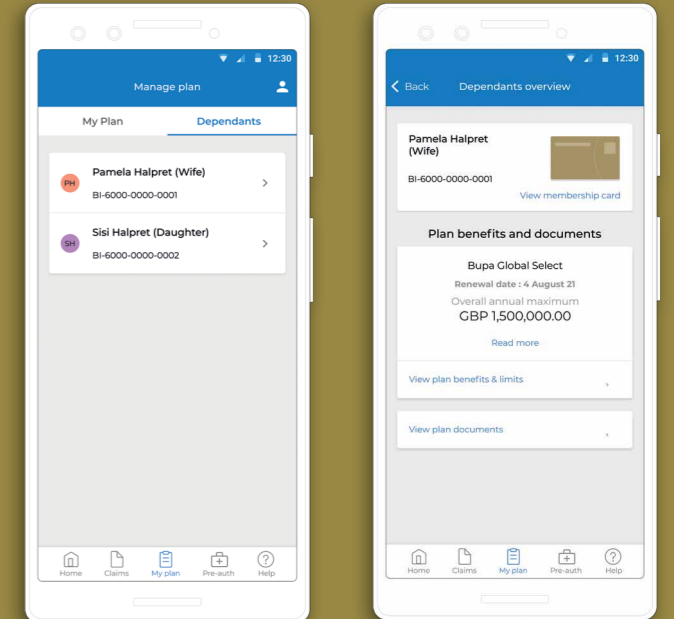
12:30

Manage plan

My Plan

Dependants

PH Pamela Halpret (Wife)

BI-6000-0000-0001

SH Sisi Halpret (Daughter)

BI-6000-0000-0002

Home Claims My plan Pre-auth Help

12:30

Back Dependants overview

Pamela Halpret (Wife)

BI-6000-0000-0001

View membership card

Plan benefits and documents

Bupa Global Select

Renewal date : 4 August 21

Overall annual maximum

GBP 1,500,000.00

Read more

View plan benefits & limits

View plan documents

Home Claims My plan Pre-auth Help